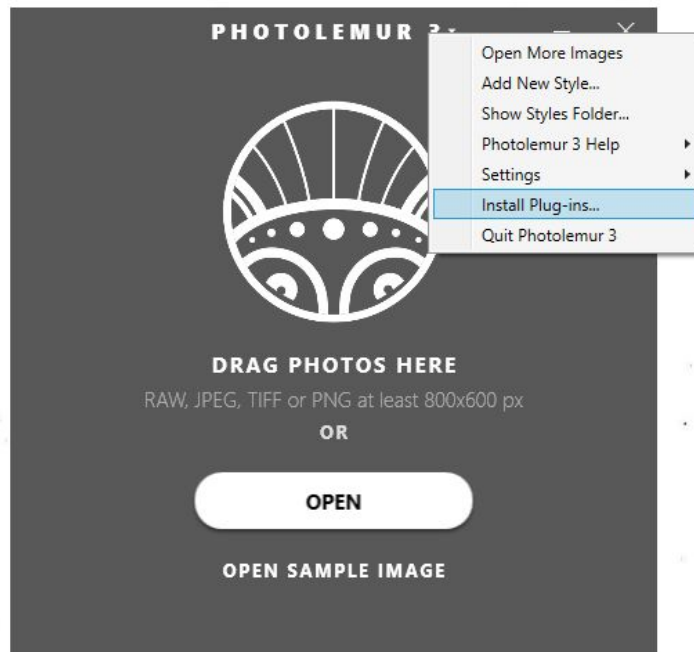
PHOTOLEMUR 3

Open More Images
Add New Style...
Show Styles Folder...
Photolemur 3 Help
Settings
Install Plug-ins...
Quit Photolemur 3

DRAG PHOTOS HERE
RAW, JPEG, TIFF or PNG at least 800x600 px
OR

OPEN

OPEN SAMPLE IMAGE